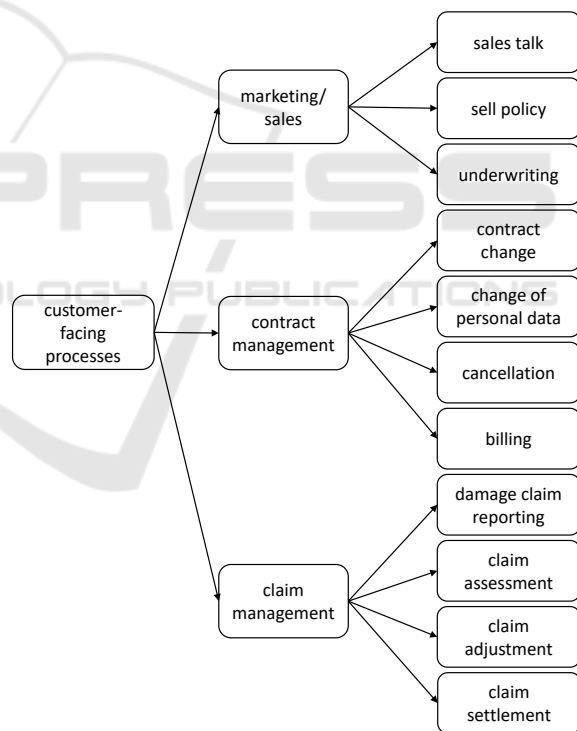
customer-facing processes

marketing/ sales

sales talk

sell policy

underwriting

contract management

contract change

change of personal data

cancellation

billing

claim management

damage claim reporting

claim assessment

claim adjustment

claim settlement

PRESS
OLOGY PUBLICATIONS